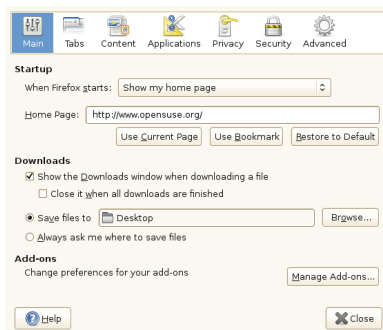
Main Tabs Content Applications Privacy Security Advanced

Startup

When Firefox starts: Show my home page

Home Page: http://www.opensuse.org/

Use Current Page Use Bookmark Restore to Default

Downloads

Show the Downloads window when downloading a file

Close it when all downloads are finished

Save files to Desktop Browse...

Always ask me where to save files

Add-ons

Change preferences for your add-ons

Manage Add-ons...

Help

Close